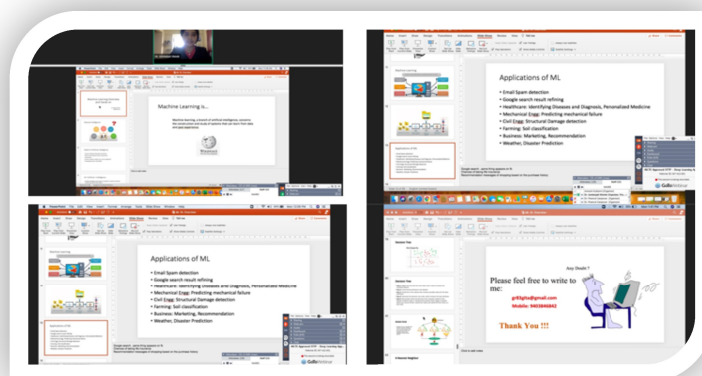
Machine Learning is...

Machine learning, a branch of artificial intelligence, concerns the construction and study of systems that can learn from data and past experience.

Applications of ML

• Email Spam detection
• Google search result refining
• Healthcare: Identifying Diseases and Diagnosis, Personalized Medicine
• Mechanical Engg: Predicting mechanical failure
• Civil Engg: Structural Damage detection
• Farming: Soil classification
• Business: Marketing, Recommendation
• Weather, Disaster Prediction

Applications of ML

• Email Spam detection
• Google search result refining
• Healthcare: Identifying Diseases and Diagnosis, Personalized Medicine
• Mechanical Engg: Predicting mechanical failure
• Civil Engg: Structural Damage detection
• Farming: Soil classification
• Business: Marketing, Recommendation
• Weather, Disaster Prediction

GoToWebinar

GoToWebinar

Any Doubt ?

Please feel free to write to me:

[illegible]@gmail.com
Mobile: 9403846842

Thank You !!!